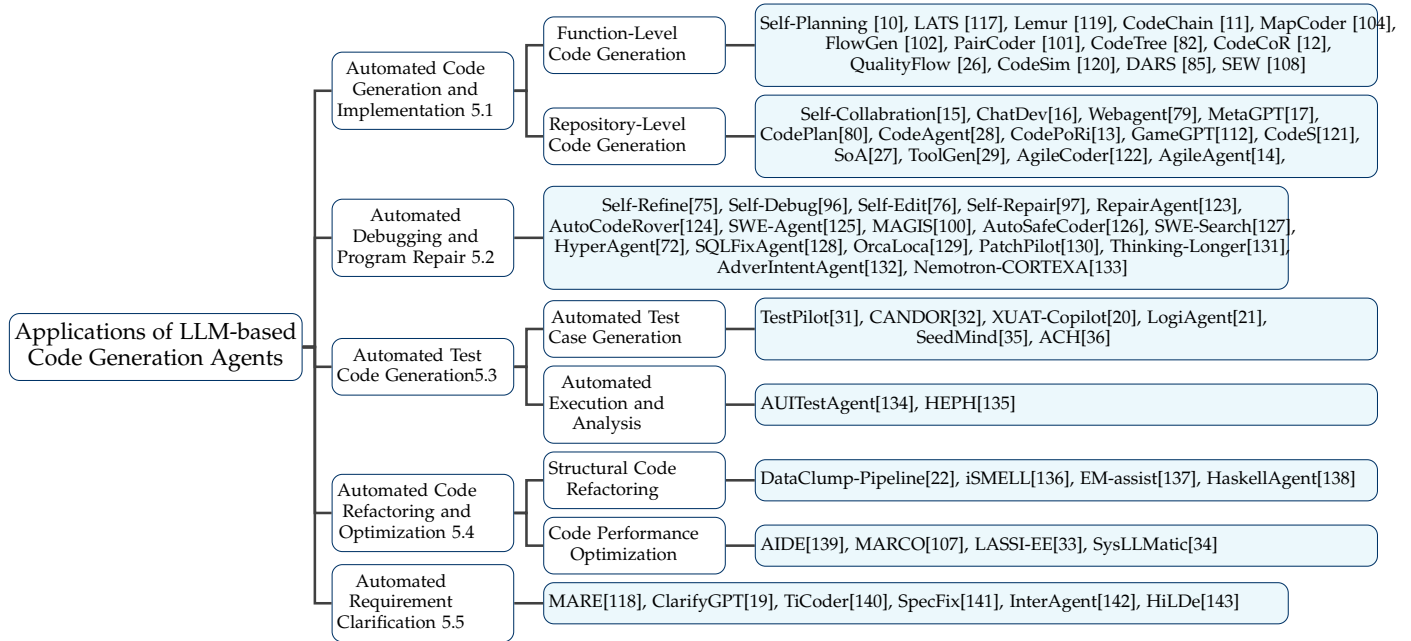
Applications of LLM-based Code Generation Agents

Automated Code Generation and Implementation 5.1

Function-Level Code Generation

Self-Planning [10], LATS [117], Lemur [119], CodeChain [11], MapCoder [104], FlowGen [102], PairCoder [101], CodeTree [82], CodeCoR [12], QualityFlow [26], CodeSim [120], DARS [85], SEW [108]

Repository-Level Code Generation

Self-Collabration[15], ChatDev[16], Webagent[79], MetaGPT[17], CodePlan[80], CodeAgent[28], CodePoRi[13], GameGPT[112], CodeS[121], SoA[27], ToolGen[29], AgileCoder[122], AgileAgent[14],

Automated Debugging and Program Repair 5.2

Self-Refine[75], Self-Debug[96], Self-Edit[76], Self-Repair[97], RepairAgent[123], AutoCodeRover[124], SWE-Agent[125], MAGIS[100], AutoSafeCoder[126], SWE-Search[127], HyperAgent[72], SQLFixAgent[128], OrcaLoca[129], PatchPilot[130], Thinking-Longer[131], AdverIntentAgent[132], Nemotron-CORTEXA[133]

Automated Test Code Generation5.3

Automated Test Case Generation

TestPilot[31], CANDOR[32], XUAT-Copilot[20], LogiAgent[21], SeedMind[35], ACH[36]

Automated Execution and Analysis

AUITestAgent[134], HEPH[135]

Automated Code Refactoring and Optimization 5.4

Structural Code Refactoring

DataClump-Pipeline[22], iSMELL[136], EM-assist[137], HaskellAgent[138]

Code Performance Optimization

AIDE[139], MARCO[107], LASSI-EE[33], SysLLMatic[34]

Automated Requirement Clarification 5.5

MARE[118], ClarifyGPT[19], TiCoder[140], SpecFix[141], InterAgent[142], HiLDe[143]